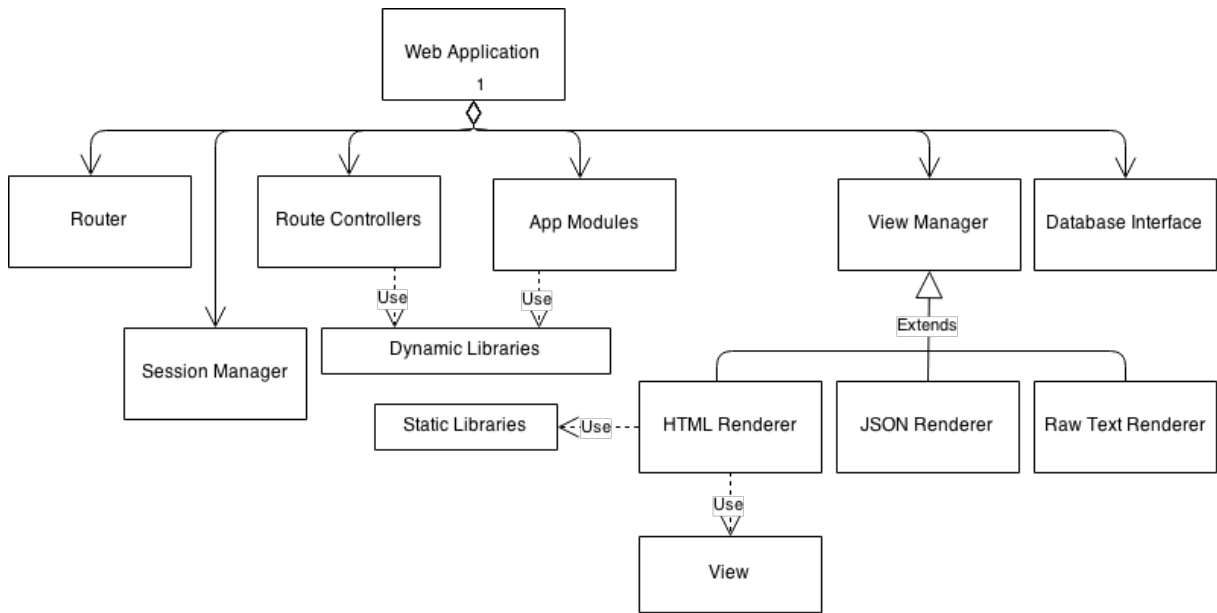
Web Application
1

Router

Session Manager

Route Controllers

Use

App Modules

Use

Dynamic Libraries

View Manager

Extends

Database Interface

Static Libraries

Use

HTML Renderer

JSON Renderer

Raw Text Renderer

Use

View